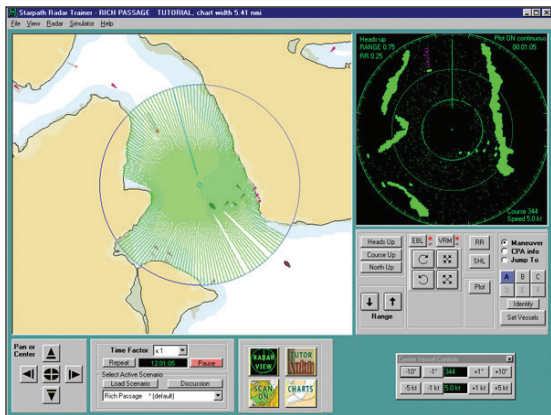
Starpath Radar Trainer - RICH PASSAGE TUTORIAL, chart width 5.41 nmi

File View Radar Simulator Help

Heads-up
RANGE 0.75
RR 0.25

Plot ON continuous
00:01:05

Course 344
Speed 5.0 kt

Heads Up
Course Up
North Up

EBL
VRM

RR
SHL
Plot

Range

Maneuver
CPA info
Jump To

A B C
D E F

Identify
Set Vessels

Pan or Center

Time Factor x1
Repeat 12:01:05 Pause
Select Active Scenario
Load Scenario Discussion
Rich Passage * (default)

RADAR VIEW
TUTOR
SCAN ON
CHARTS

Center Visual Controls
-10° -1° 344 +1° +10°
-5 kt -1 kt 5.0 kt +1 kt +5 kt